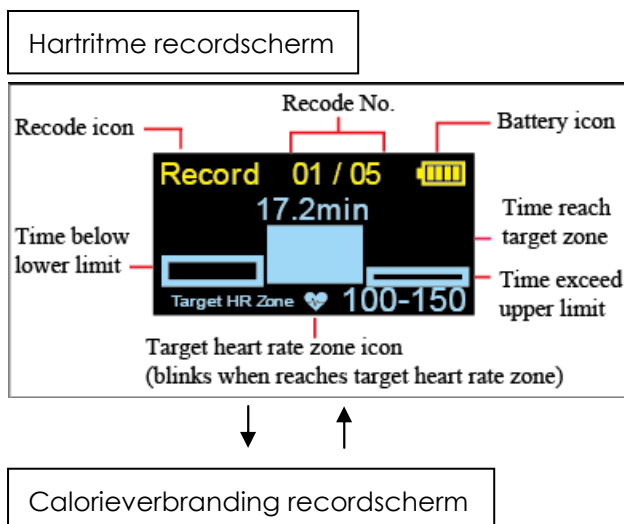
Hartritme recordscherm

Recode No.

Recode icon

Battery icon

Record 01 / 05

17.2min

Time reach target zone

Time below lower limit

Time exceed upper limit

Target HR Zone 100-150

Target heart rate zone icon (blinks when reaches target heart rate zone)

Calorieverbranding recordscherm